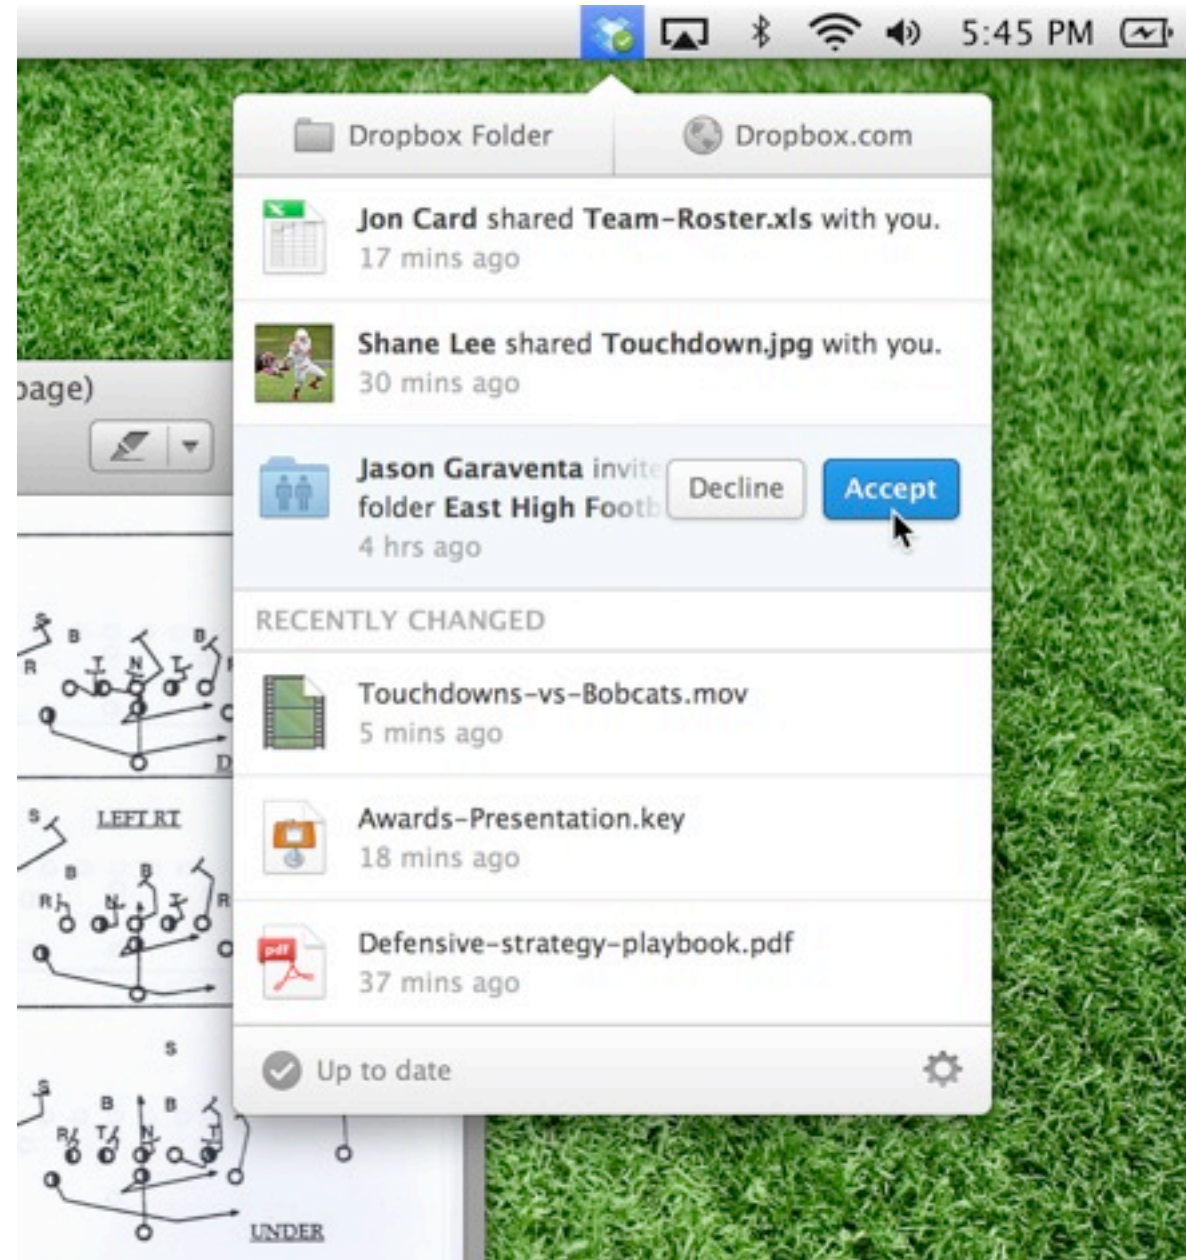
5:45 PM

Dropbox Folder

Dropbox.com

Jon Card shared Team-Roster.xls with you.
17 mins ago

Shane Lee shared Touchdown.jpg with you.
30 mins ago

page)

Jason Garaventa invit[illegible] folder East High Footb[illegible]
4 hrs ago

Decline

Accept

RECENTLY CHANGED

Touchdowns-vs-Bobcats.mov
5 mins ago

Awards-Presentation.key
18 mins ago

pdf

Defensive-strategy-playbook.pdf
37 mins ago

Up to date

S B B R T N T D

S LEFT RT B B R T N T R

S B B R T N T

UNDER